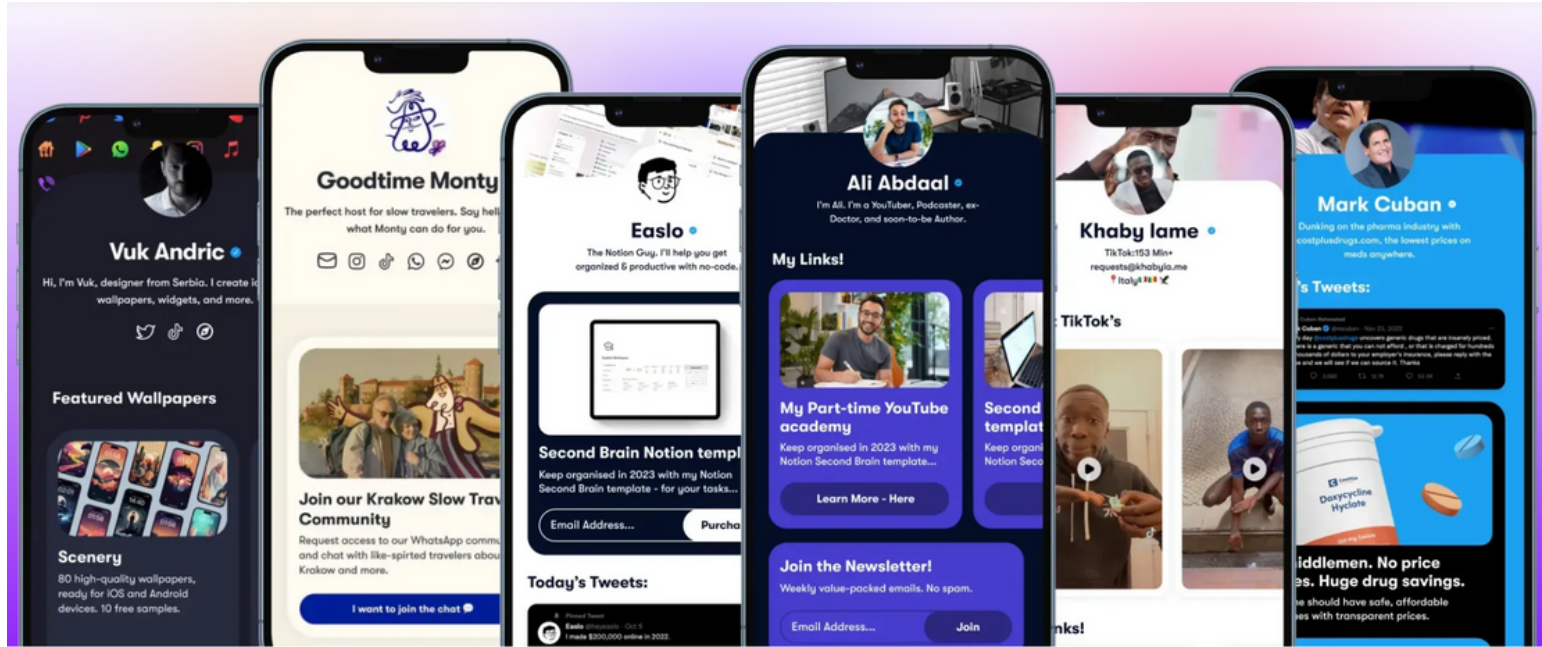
Vuk Andric

Hi, I'm Vuk, designer from Serbia. I create i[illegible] wallpapers, widgets, and more.

Featured Wallpapers

Scenery

80 high-quality wallpapers, ready for iOS and Android devices. 10 free samples.

Goodtime Monty

The perfect host for slow travelers. Say hel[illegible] what Monty can do for you.

Join our Krakow Slow Trav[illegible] Community

Request access to our WhatsApp commu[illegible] and chat with like-spirted travelers abou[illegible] Krakow and more.

I want to join the chat

Easlo

The Notion Guy. I'll help you get organized & productive with no-code.

Second Brain Notion templ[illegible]

Keep organised in 2023 with my Notion Second Brain template - for your tasks...

Email Address...

Purcha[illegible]

Today's Tweets:

Pinned Tweet

Easlo @heyeaslo · Oct 5

I made $200,000 online in 2022.

Ali Abdaal

I'm Ali. I'm a YouTuber, Podcaster, ex-Doctor, and soon-to-be Author.

My Links!

My Part-time YouTube academy

Keep organised in 2023 with my Notion Second Brain template...

Learn More - Here

Second templat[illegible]

Keep organi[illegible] Notion Seco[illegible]

Join the Newsletter!

Weekly value-packed emails. No spam.

Email Address...

Join

Khaby lame

TikTok:153 Min+

requests@khabyla.me

Italy

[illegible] TikTok's

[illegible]nks!

Mark Cuban

Dunking on the pharma industry with costplusdrugs.com, the lowest prices on meds anywhere.

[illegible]'s Tweets:

Doxycycline Hyclate

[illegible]iddlemen. No price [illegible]s. Huge drug savings.

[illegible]e should have safe, affordable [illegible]es with transparent prices.